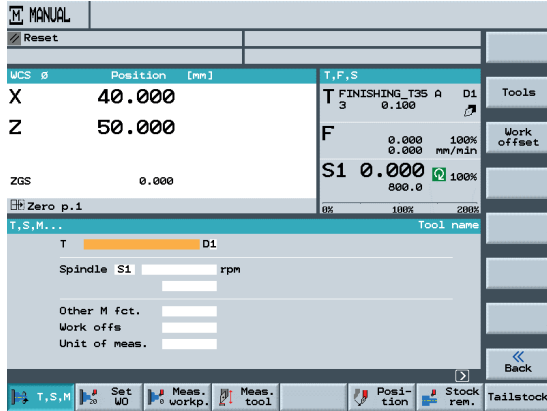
MANUAL

Reset

WCS Ø Position [mm]

X 40.000

Z 50.000

ZGS 0.000

Zero p.1

T,F,S

T FINISHING_T35 A D1
3 0.100

F 0.000 100%
0.000 mm/min

S1 0.000 100%
800.0

0% 100% 200%

Tools

Work offset

T,S,M... Tool name

T D1

Spindle S1 rpm

Other M fct.
Work offs
Unit of meas.

Back

T,S,M

Set WO

Meas. workp.

Meas. tool

Position

Stock rem.

Tailstock